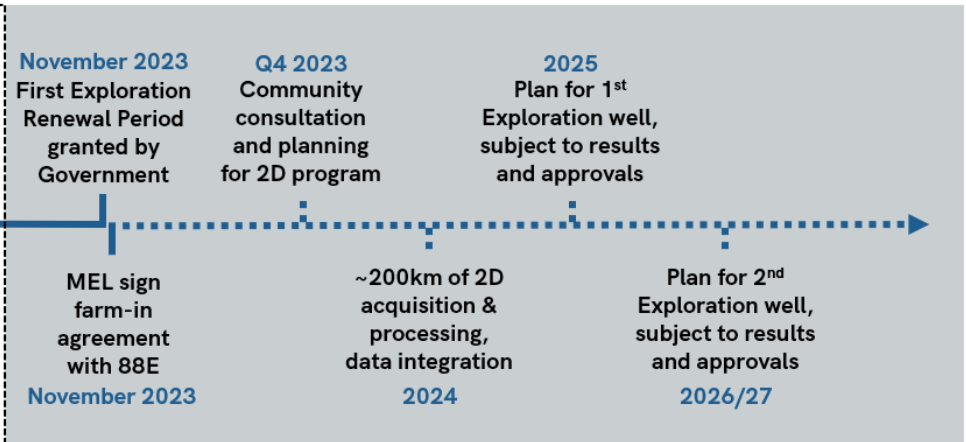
November 2023
First Exploration Renewal Period granted by Government

Q4 2023
Community consultation and planning for 2D program

2025
Plan for 1$^{st}$ Exploration well, subject to results and approvals

MEL sign farm-in agreement with 88E
November 2023

~200km of 2D acquisition & processing, data integration
2024

Plan for 2$^{nd}$ Exploration well, subject to results and approvals
2026/27